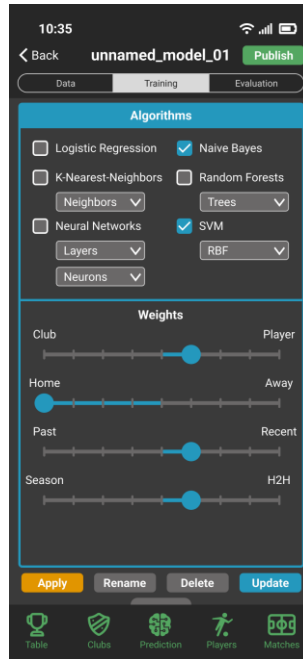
10:35

< Back unnamed_model_01 Publish

Data Training Evaluation

Algorithms

Logistic Regression
Naive Bayes
K-Nearest-Neighbors
Random Forests
Neighbors
Trees
Neural Networks
SVM
Layers
RBF
Neurons

Weights

Club Player

Home Away

Past Recent

Season H2H

Apply Rename Delete Update

Table Clubs Prediction Players Matches